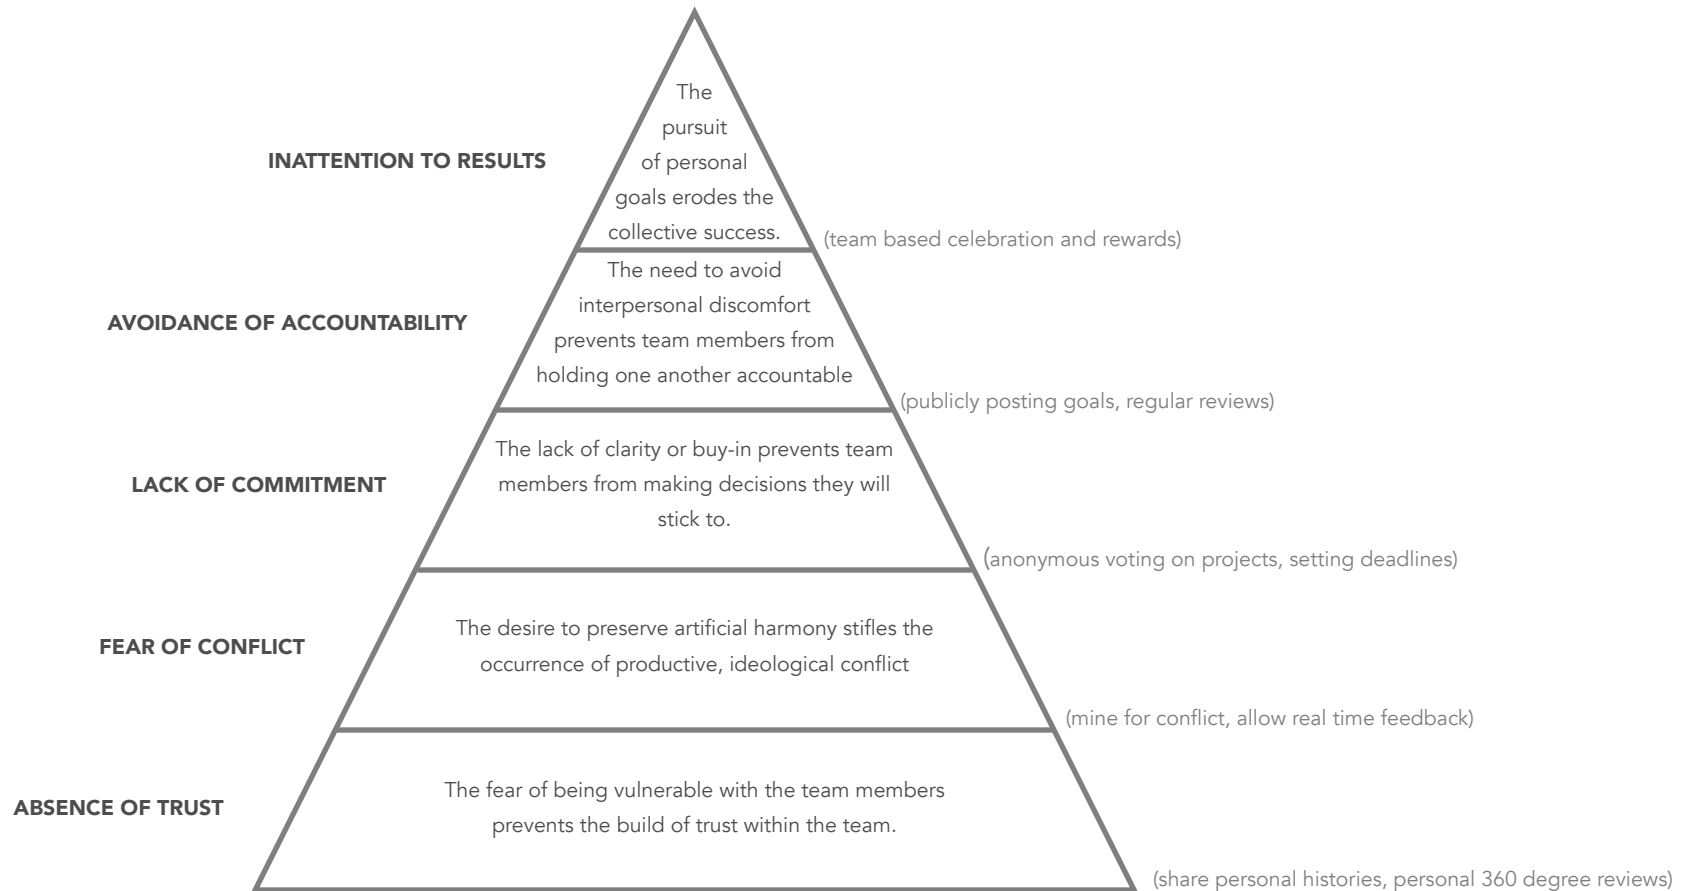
INATTENTION TO RESULTS

The pursuit of personal goals erodes the collective success.

(team based celebration and rewards)

AVOIDANCE OF ACCOUNTABILITY

The need to avoid interpersonal discomfort prevents team members from holding one another accountable

(publicly posting goals, regular reviews)

LACK OF COMMITMENT

The lack of clarity or buy-in prevents team members from making decisions they will stick to.

(anonymous voting on projects, setting deadlines)

FEAR OF CONFLICT

The desire to preserve artificial harmony stifles the occurrence of productive, ideological conflict

(mine for conflict, allow real time feedback)

ABSENCE OF TRUST

The fear of being vulnerable with the team members prevents the build of trust within the team.

(share personal histories, personal 360 degree reviews)